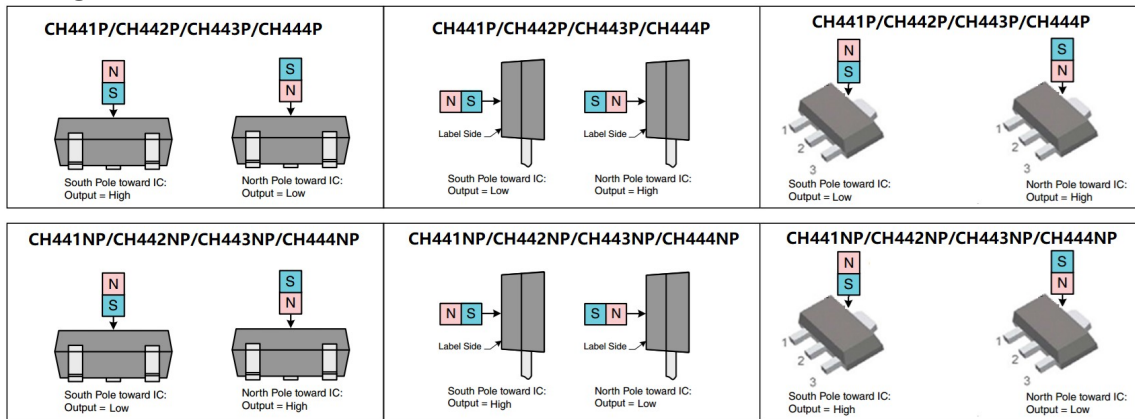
CH441P/CH442P/CH443P/CH444P

N
S

South Pole toward IC:
Output = High

S
N

North Pole toward IC:
Output = Low

CH441P/CH442P/CH443P/CH444P

N S

Label Side

South Pole toward IC:
Output = Low

S N

Label Side

North Pole toward IC:
Output = High

CH441P/CH442P/CH443P/CH444P

N
S

1
2
3

South Pole toward IC:
Output = Low

S
N

1
2
3

North Pole toward IC:
Output = High

CH441NP/CH442NP/CH443NP/CH444NP

N
S

South Pole toward IC:
Output = Low

S
N

North Pole toward IC:
Output = High

CH441NP/CH442NP/CH443NP/CH444NP

N S

Label Side

South Pole toward IC:
Output = High

S N

Label Side

North Pole toward IC:
Output = Low

CH441NP/CH442NP/CH443NP/CH444NP

N
S

1
2
3

South Pole toward IC:
Output = High

S
N

1
2
3

North Pole toward IC:
Output = Low